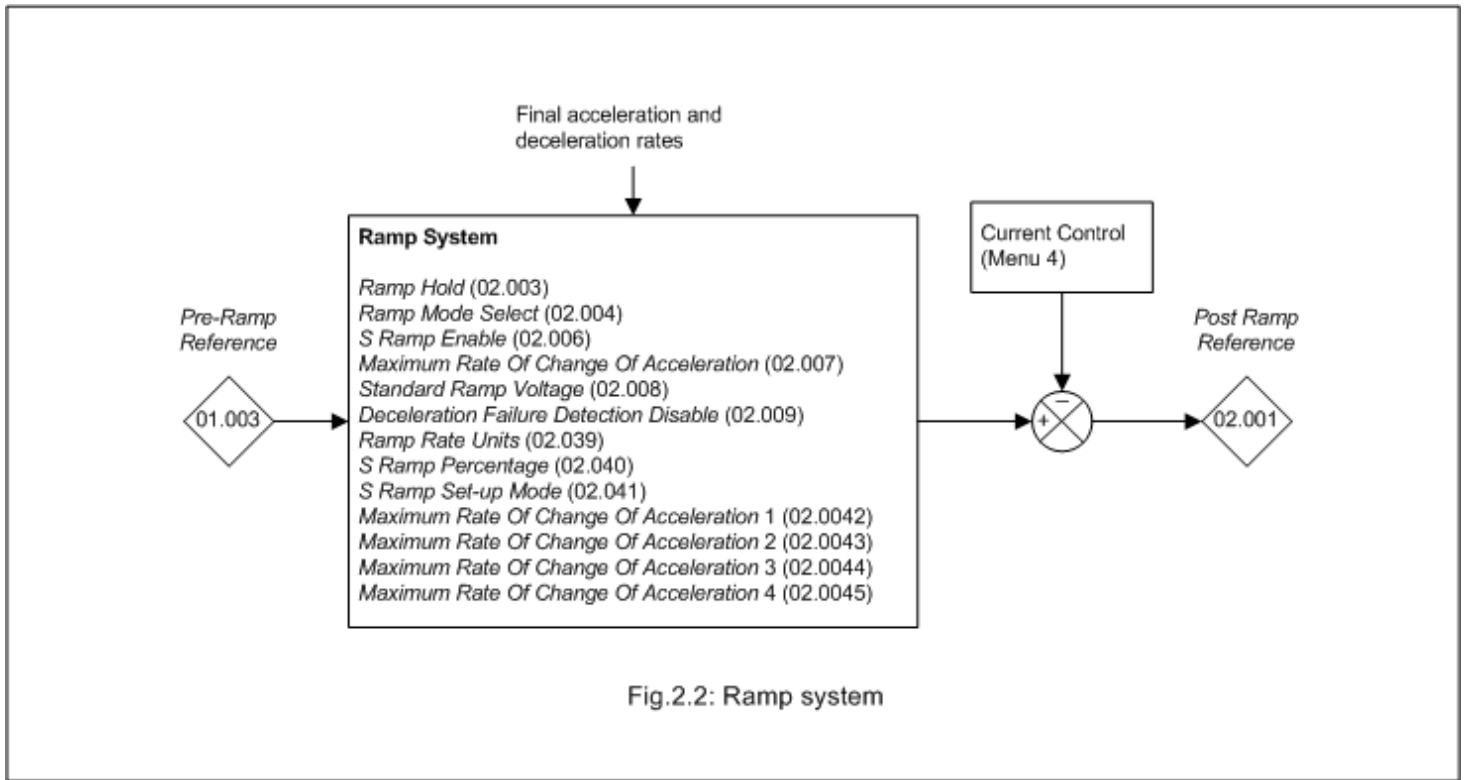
Final acceleration and deceleration rates

Pre-Ramp Reference

01.003

Ramp System

Ramp Hold (02.003)
Ramp Mode Select (02.004)
S Ramp Enable (02.006)
Maximum Rate Of Change Of Acceleration (02.007)
Standard Ramp Voltage (02.008)
Deceleration Failure Detection Disable (02.009)
Ramp Rate Units (02.039)
S Ramp Percentage (02.040)
S Ramp Set-up Mode (02.041)
Maximum Rate Of Change Of Acceleration 1 (02.0042)
Maximum Rate Of Change Of Acceleration 2 (02.0043)
Maximum Rate Of Change Of Acceleration 3 (02.0044)
Maximum Rate Of Change Of Acceleration 4 (02.0045)

Current Control (Menu 4)

+
−

Post Ramp Reference

02.001

Fig.2.2: Ramp system